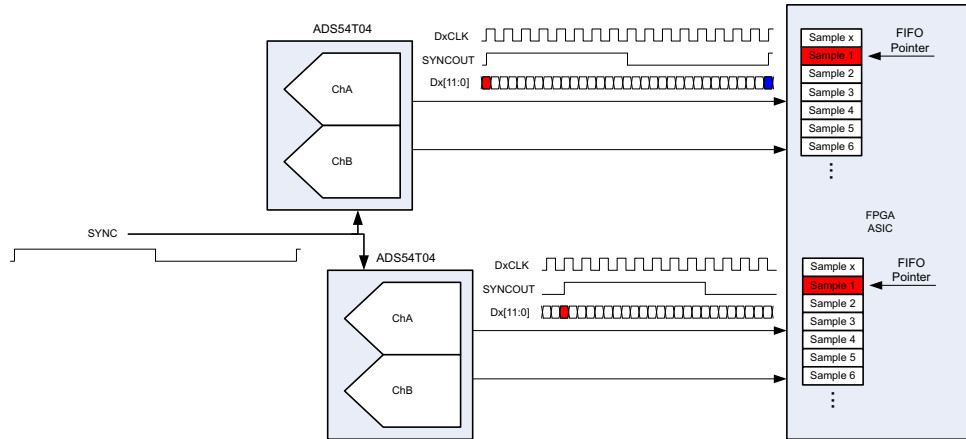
ADS54T04

ChA

ChB

DxCLK

SYNCOUT

Dx[11:0]

Sample x

Sample 1

Sample 2

Sample 3

Sample 4

Sample 5

Sample 6

⋮

FIFO Pointer

SYNC

FPGA ASIC

ADS54T04

ChA

ChB

DxCLK

SYNCOUT

Dx[11:0]

Sample x

Sample 1

Sample 2

Sample 3

Sample 4

Sample 5

Sample 6

⋮

FIFO Pointer